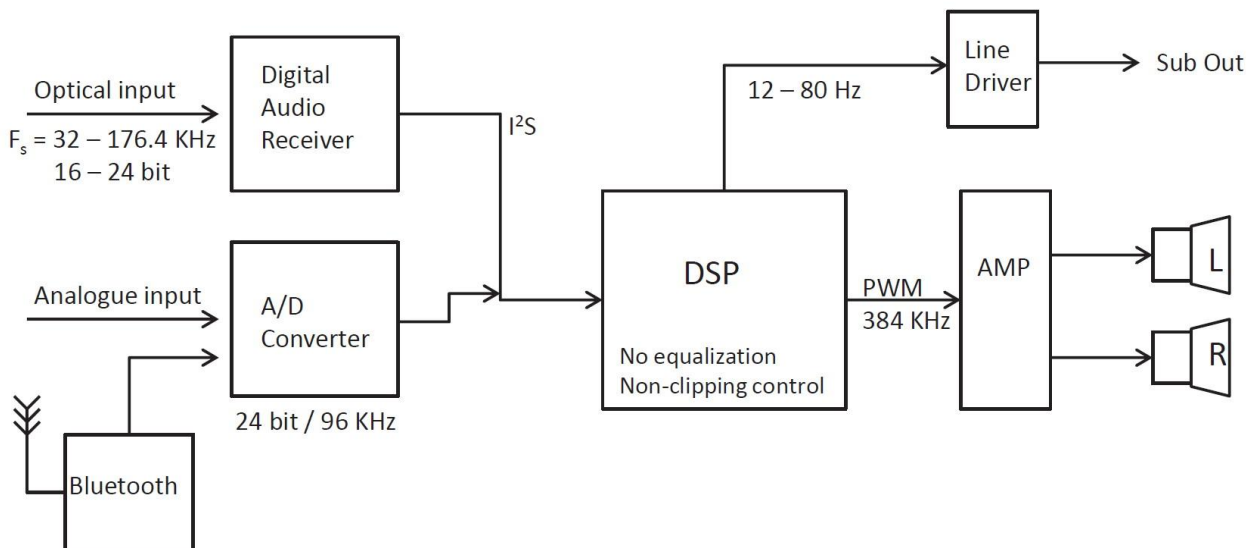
Optical input
$F_s$ = 32 – 176.4 KHz
16 – 24 bit

Digital Audio Receiver

$I^2S$

12 – 80 Hz

Line Driver

Sub Out

Analogue input

A/D Converter

24 bit / 96 KHz

Bluetooth

DSP

No equalization
Non-clipping control

PWM
384 KHz

AMP

L

R